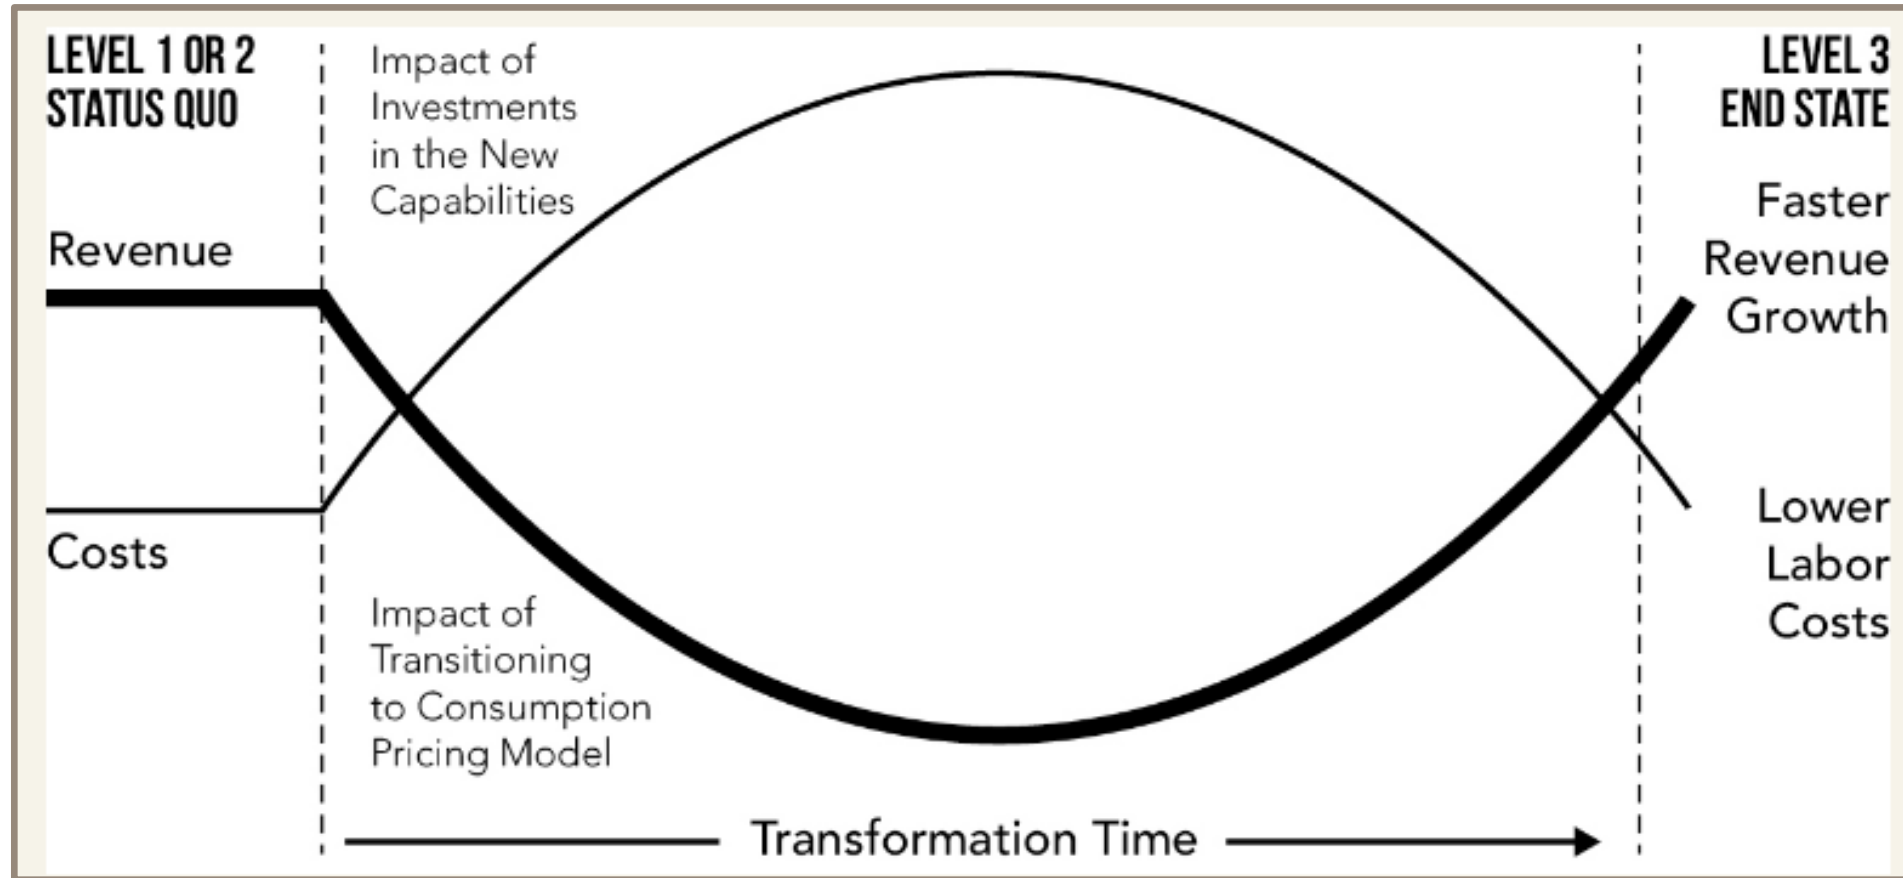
LEVEL 1 OR 2
STATUS QUO

Impact of Investments in the New Capabilities

LEVEL 3
END STATE

Revenue

Faster Revenue Growth

Costs

Lower Labor Costs

Impact of Transitioning to Consumption Pricing Model

Transformation Time